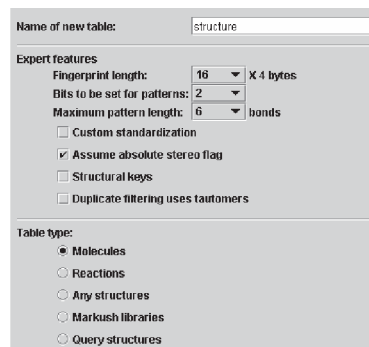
Name of new table: structure

Expert features

Fingerprint length: 16 X 4 bytes

Bits to be set for patterns: 2

Maximum pattern length: 6 bonds

Custom standardization

Assume absolute stereo flag

Structural keys

Duplicate filtering uses tautomers

Table type:

Molecules

Reactions

Any structures

Markush libraries

Query structures